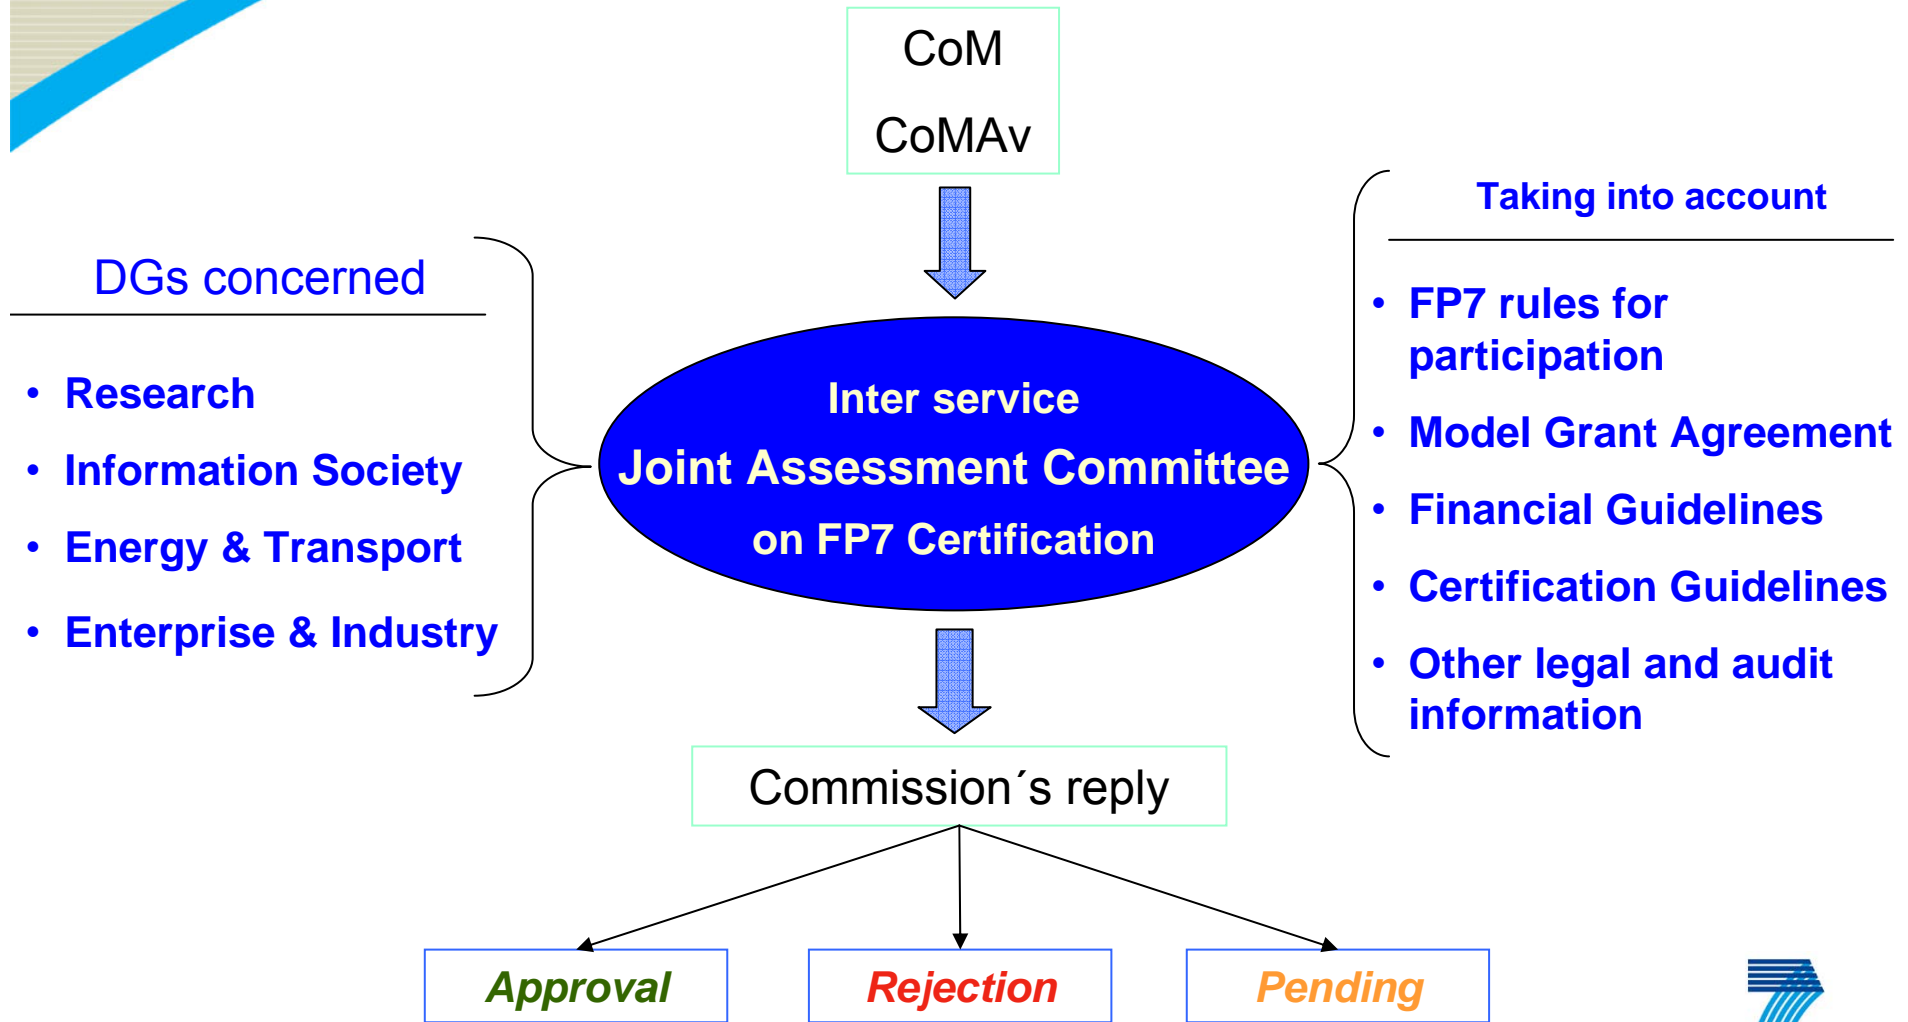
CoM

CoMAv

DGs concerned

- Research
- Information Society
- Energy & Transport
- Enterprise & Industry

Inter service
Joint Assessment Committee
on FP7 Certification

Taking into account

- FP7 rules for participation
- Model Grant Agreement
- Financial Guidelines
- Certification Guidelines
- Other legal and audit information

Commission´s reply

Approval

Rejection

Pending